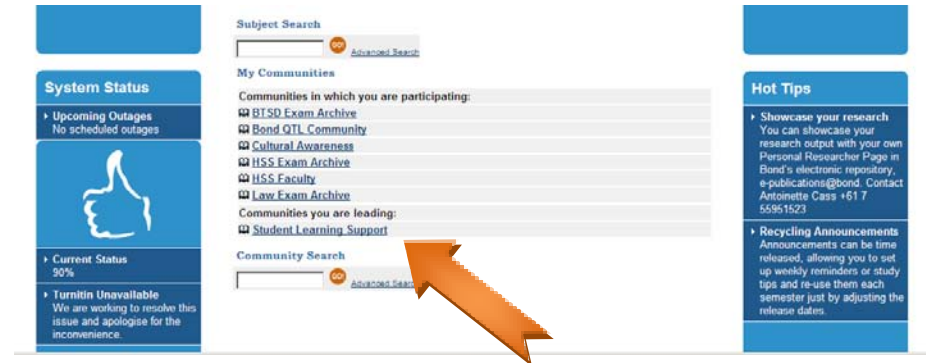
System Status

Upcoming Outages
No scheduled outages

Current Status
90%

Turnitin Unavailable
We are working to resolve this issue and apologise for the inconvenience.

Subject Search

GO! Advanced Search

My Communities

Communities in which you are participating:

BTSD Exam Archive
Bond QTL Community
Cultural Awareness
HSS Exam Archive
HSS Faculty
Law Exam Archive

Communities you are leading:

Student Learning Support

Community Search

GO! Advanced Search

Hot Tips

Showcase your research
You can showcase your research output with your own Personal Researcher Page in Bond's electronic repository, e-publications@bond. Contact Antoinette Cass +61 7 55951523

Recycling Announcements
Announcements can be time released, allowing you to set up weekly reminders or study tips and re-use them each semester just by adjusting the release dates.